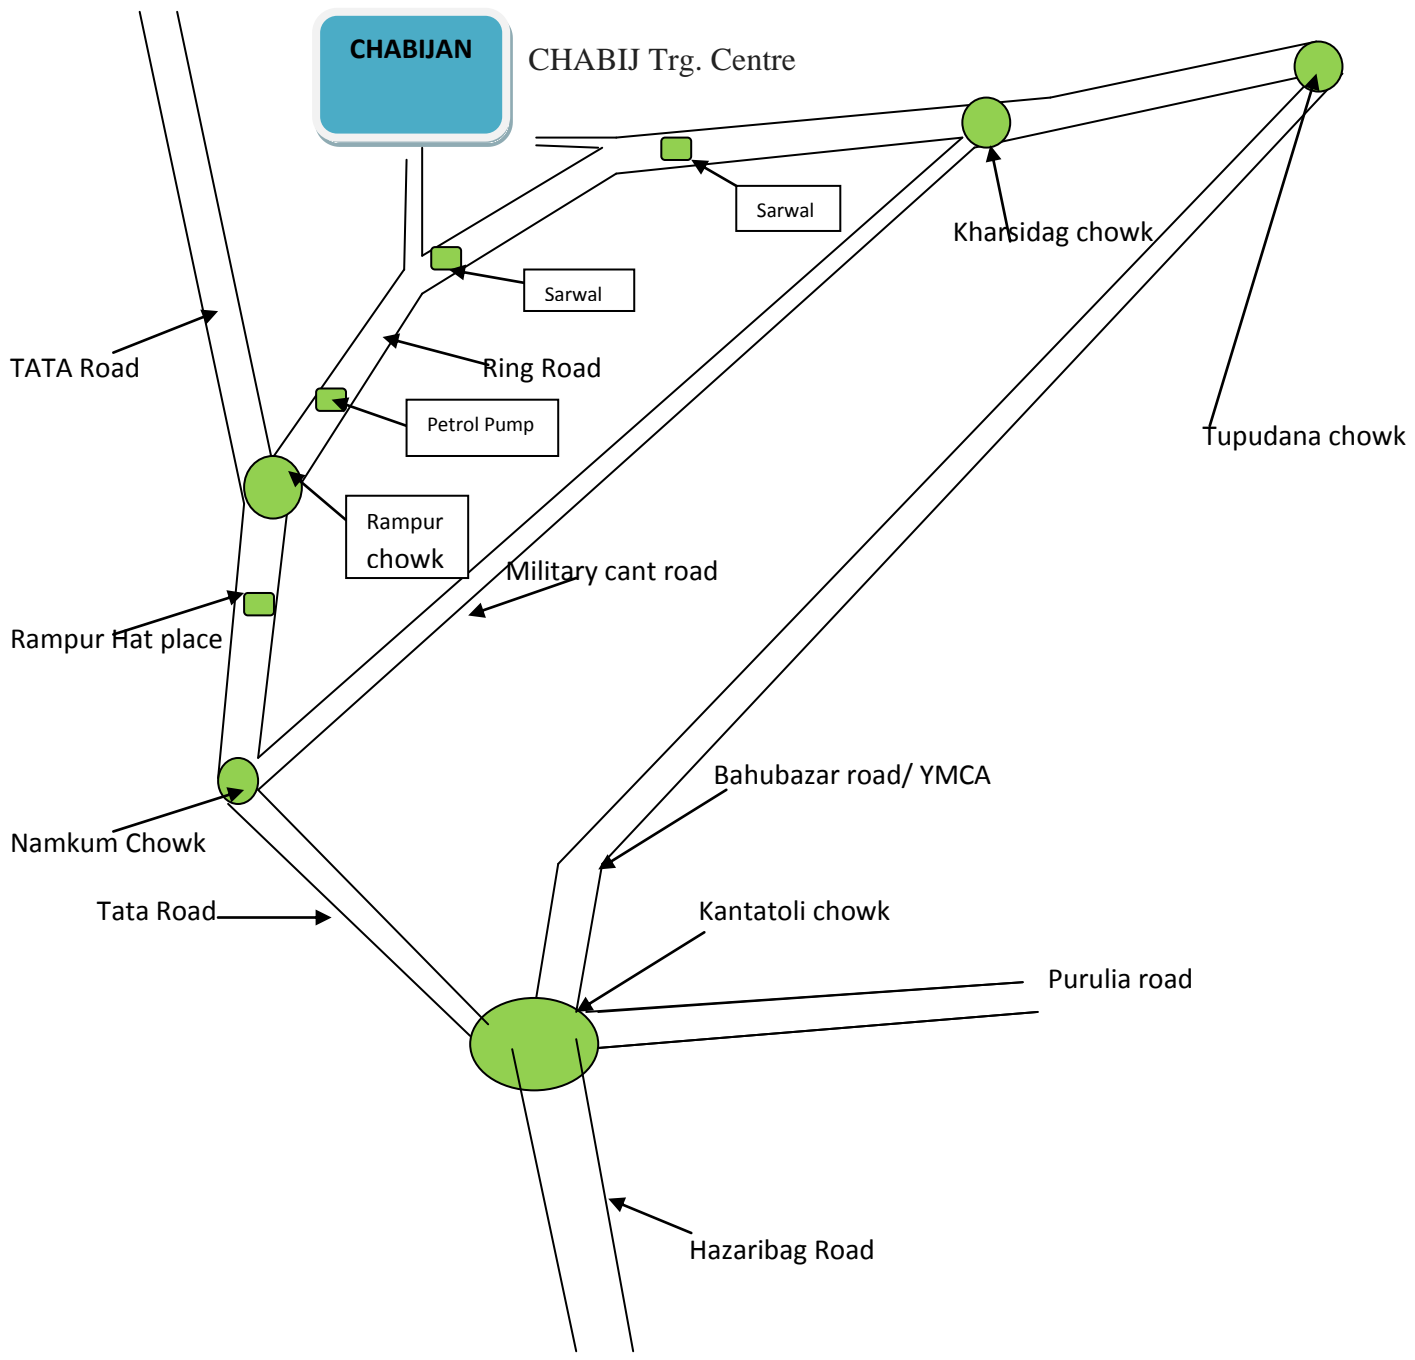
CHABIJAN

CHABIJ Trg. Centre

Sarwal

Kharsidag chowk

Sarwal

TATA Road

Ring Road

Petrol Pump

Tupudana chowk

Rampur chowk

Military cant road

Rampur Hat place

Bahubazar road/ YMCA

Namkum Chowk

Tata Road

Kantatoli chowk

Purulia road

Hazaribag Road